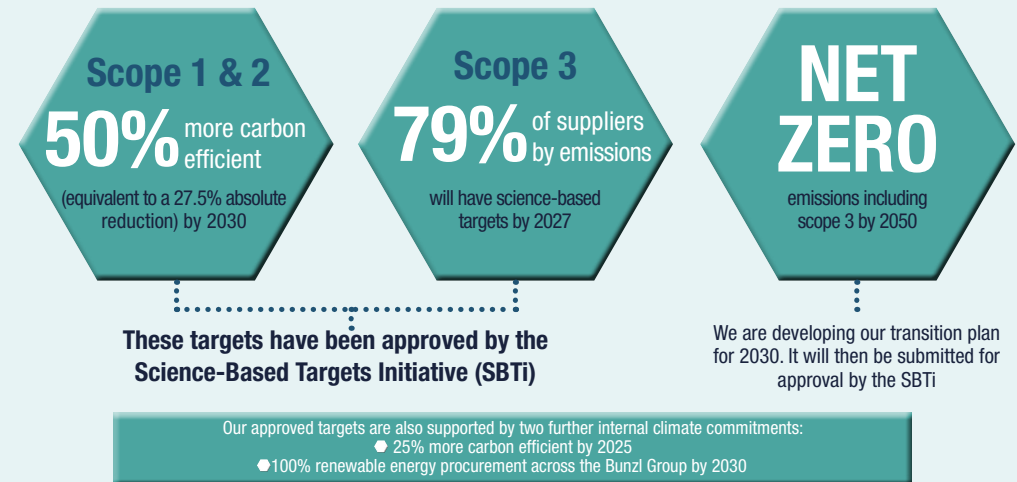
Scope 1 & 2
50% more carbon efficient
(equivalent to a 27.5% absolute reduction) by 2030

Scope 3
79% of suppliers by emissions
will have science-based targets by 2027

NET ZERO
emissions including scope 3 by 2050

These targets have been approved by the Science-Based Targets Initiative (SBTi)

We are developing our transition plan for 2030. It will then be submitted for approval by the SBTi

Our approved targets are also supported by two further internal climate commitments:
⬢ 25% more carbon efficient by 2025
⬢100% renewable energy procurement across the Bunzl Group by 2030